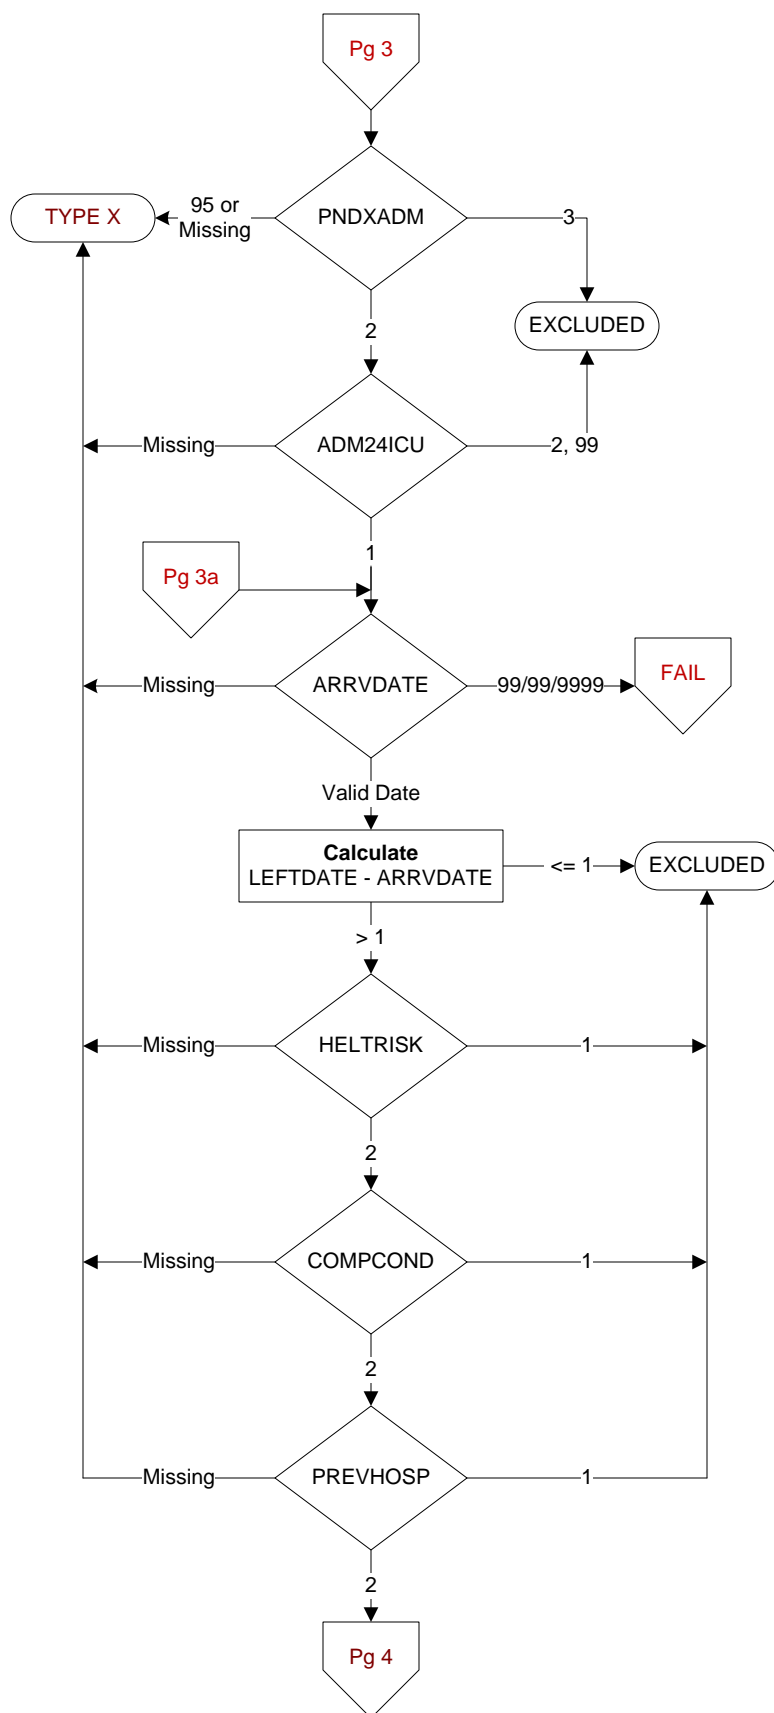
Pg 3

PNDXADM

95 or Missing

TYPE X

3

EXCLUDED

2

ADM24ICU

Missing

2, 99

1

Pg 3a

ARRVDATE

Missing

99/99/9999

FAIL

Valid Date

**Calculate**
LEFTDATE - ARRVDATE

<= 1

EXCLUDED

> 1

HELTRISK

Missing

1

2

COMPCOND

Missing

1

2

PREVHOSP

Missing

1

2

Pg 4